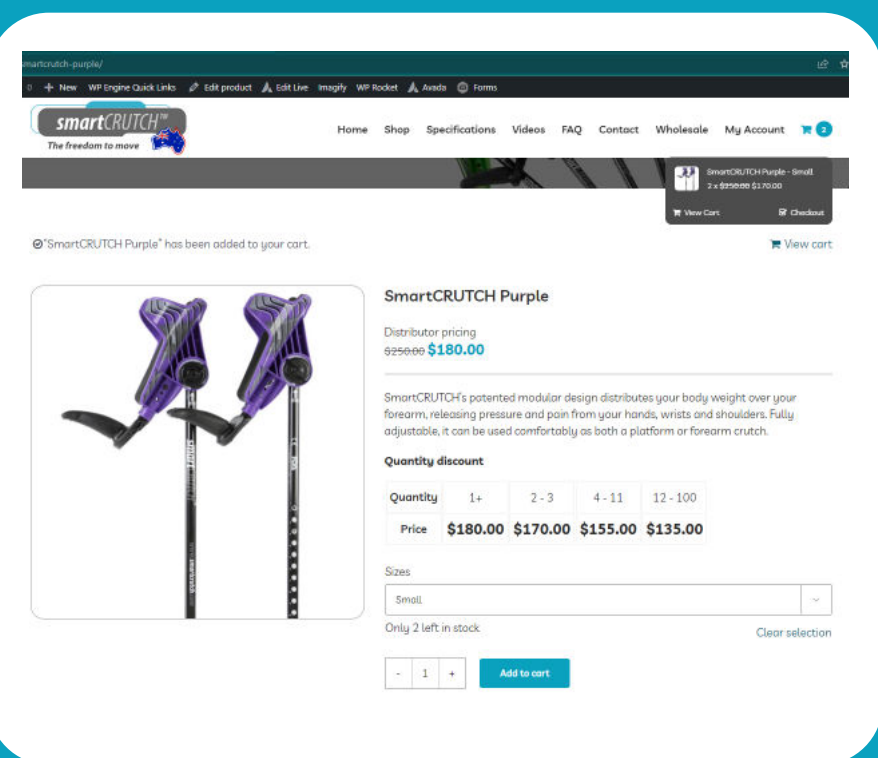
smartcrutch-purple/

0 + New WP Engine Quick Links Edit product Edit Live Imagify WP Rocket Avada Forms

smartCRUTCH™
The freedom to move

Home Shop Specifications Videos FAQ Contact Wholesale My Account 2

SmartCRUTCH Purple - Small
2 x $250.00 $170.00

View Cart Checkout

"SmartCRUTCH Purple" has been added to your cart.

View cart

SmartCRUTCH Purple

Distributor pricing
~~$250.00~~ $180.00

SmartCRUTCH's patented modular design distributes your body weight over your forearm, releasing pressure and pain from your hands, wrists and shoulders. Fully adjustable, it can be used comfortably as both a platform or forearm crutch.

Quantity discount

| Quantity | 1+ | 2 - 3 | 4 - 11 | 12 - 100 |
|---|---|---|---|---|
| Price | $180.00 | $170.00 | $155.00 | $135.00 |

Sizes
Small

Only 2 left in stock

Clear selection

- 1 +

Add to cart